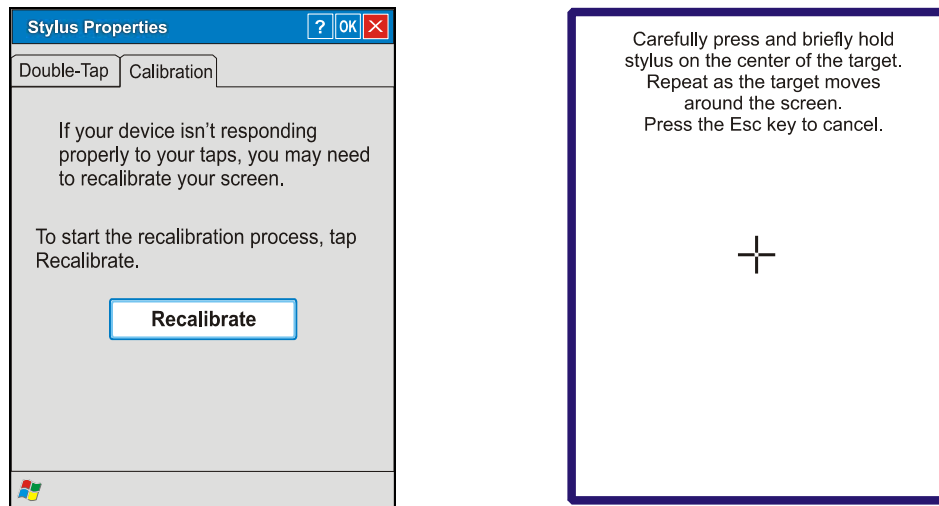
Stylus Properties

? OK ✕

Double-Tap

Calibration

If your device isn't responding properly to your taps, you may need to recalibrate your screen.

To start the recalibration process, tap Recalibrate.

Recalibrate

Carefully press and briefly hold stylus on the center of the target. Repeat as the target moves around the screen. Press the Esc key to cancel.